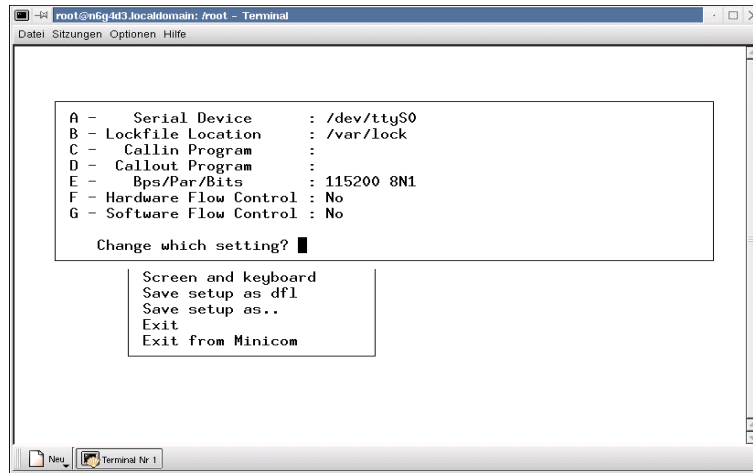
root@n6g4d3.localdomain: /root - Terminal

Datei Sitzungen Optionen Hilfe

A - Serial Device : /dev/ttyS0
B - Lockfile Location : /var/lock
C - Callin Program :
D - Callout Program :
E - Bps/Par/Bits : 115200 8N1
F - Hardware Flow Control : No
G - Software Flow Control : No

Change which setting?

Screen and keyboard
Save setup as dfl
Save setup as..
Exit
Exit from Minicom

Neu

Terminal Nr 1